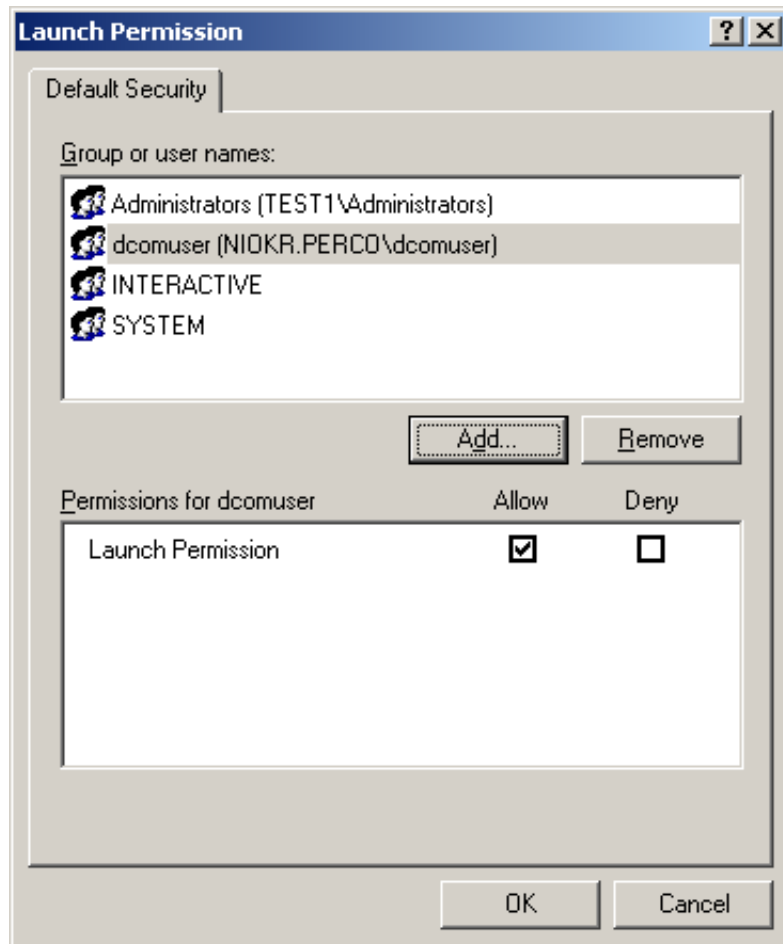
Launch Permission

?

X

Default Security

Group or user names:

Administrators (TEST1\Administrators)

dcomuser (NIOKR.PERCO\dcomuser)

INTERACTIVE

SYSTEM

Add...

Remove

Permissions for dcomuser

Allow

Deny

Launch Permission

☑

☐

OK

Cancel